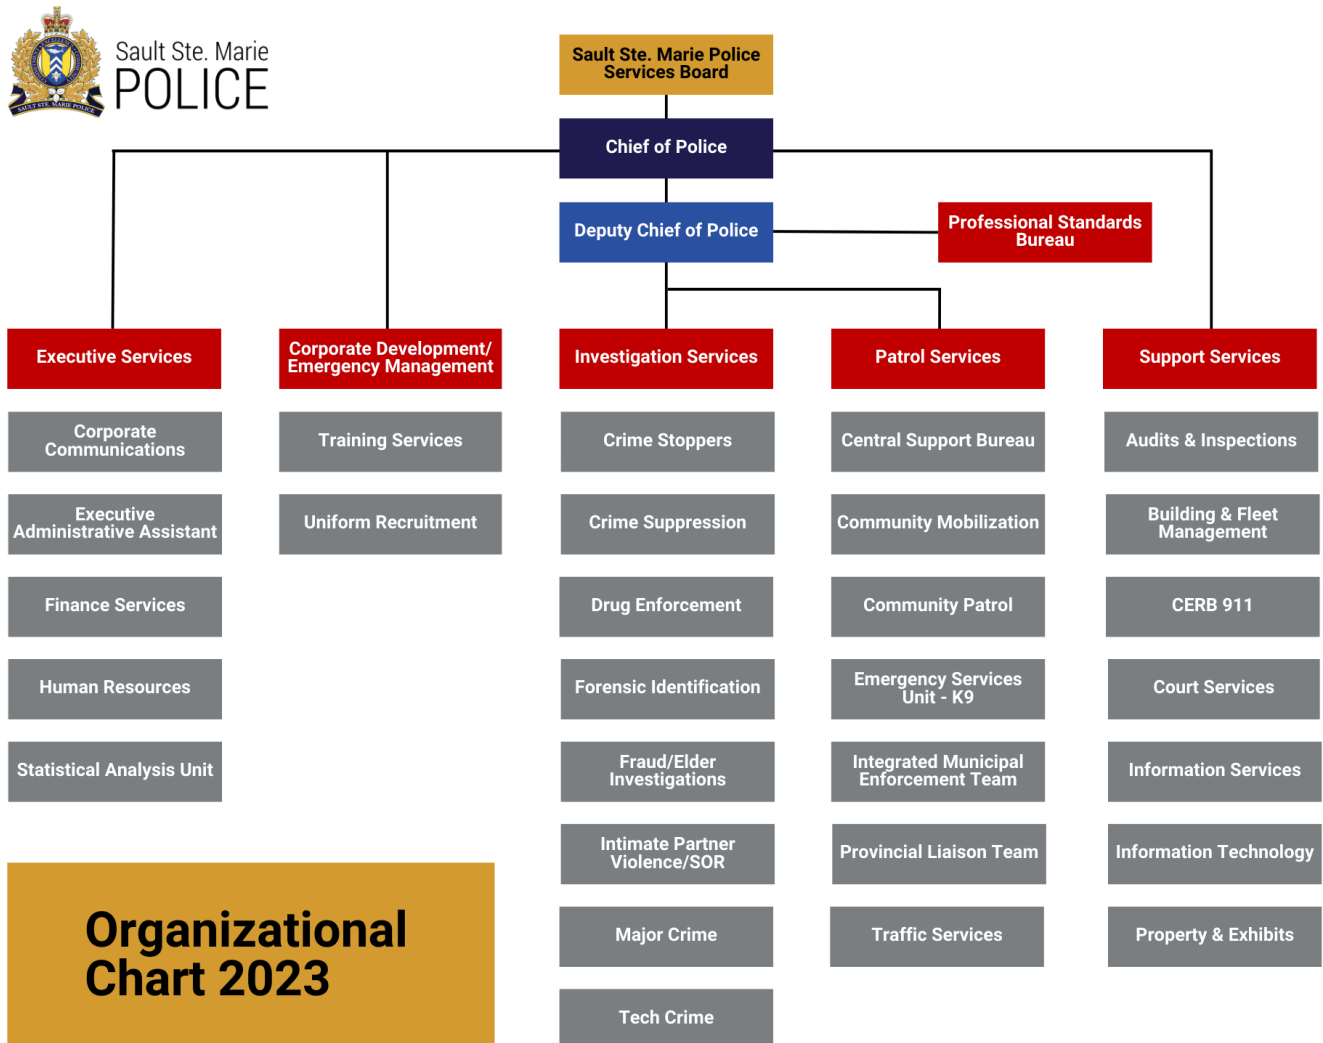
SAULT STE. MARIE POLICE

Sault Ste. Marie
POLICE

Sault Ste. Marie Police Services Board

Chief of Police

Deputy Chief of Police

Professional Standards Bureau

Executive Services

Corporate Communications

Executive Administrative Assistant

Finance Services

Human Resources

Statistical Analysis Unit

Corporate Development/ Emergency Management

Training Services

Uniform Recruitment

Investigation Services

Crime Stoppers

Crime Suppression

Drug Enforcement

Forensic Identification

Fraud/Elder Investigations

Intimate Partner Violence/SOR

Major Crime

Tech Crime

Patrol Services

Central Support Bureau

Community Mobilization

Community Patrol

Emergency Services Unit - K9

Integrated Municipal Enforcement Team

Provincial Liaison Team

Traffic Services

Support Services

Audits & Inspections

Building & Fleet Management

CERB 911

Court Services

Information Services

Information Technology

Property & Exhibits

Organizational Chart 2023